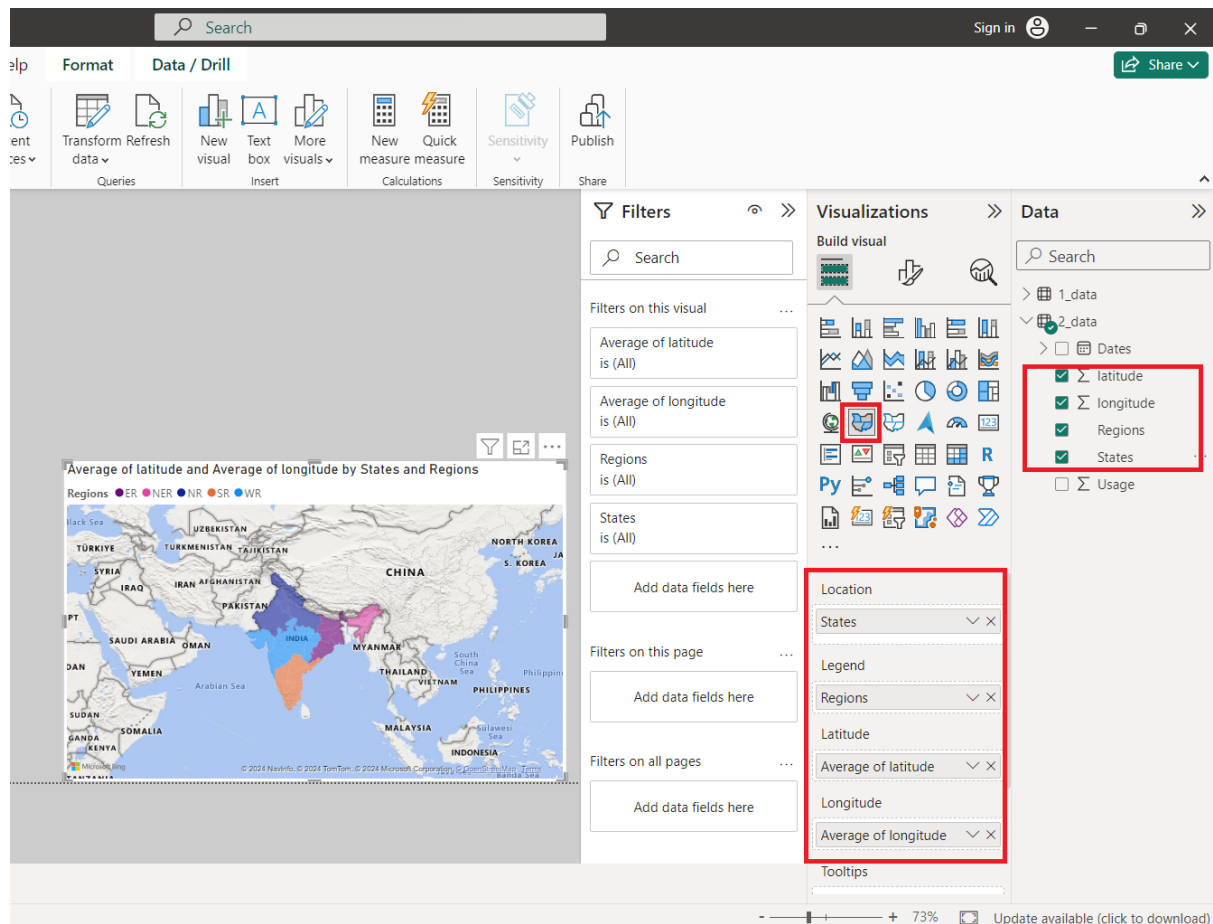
Search

Sign in

elp Format Data / Drill

Share

ent ces Transform data Refresh
Queries

New visual Text box More visuals
Insert

New measure Quick measure
Calculations

Sensitivity
Sensitivity

Publish
Share

Filters

Search

Filters on this visual ...

Average of latitude
is (All)

Average of longitude
is (All)

Regions
is (All)

States
is (All)

Add data fields here

Filters on this page ...

Add data fields here

Filters on all pages ...

Add data fields here

Visualizations

Build visual

R
Py
...

Location
States

Legend
Regions

Latitude
Average of latitude

Longitude
Average of longitude

Tooltips

Data

Search

1_data
2_data
Dates
Σ latitude
Σ longitude
Regions
States
Σ Usage

Average of latitude and Average of longitude by States and Regions

Regions ● ER ● NER ● NR ● SR ● WR

Black Sea
UZBEKISTAN
TÜRKIYE
TURKMENISTAN TAJIKISTAN
NORTH KOREA
SYRIA
CHINA
IRAQ
IRAN AFGHANISTAN
S. KOREA
PAKISTAN
SAUDI ARABIA
OMAN
INDIA
MYANMAR
South China Sea
DAN
YEMEN
THAILAND
Philippin
Arabian Sea
VIETNAM
PHILIPPINES
SUDAN
SOMALIA
MALAYSIA
Sulawesi
KENYA
INDONESIA
Microsoft Bing
© 2024 NavInfo, © 2024 TomTom, © 2024 Microsoft Corporation, © OpenStreetMap Terms

- + 73% Update available (click to download)